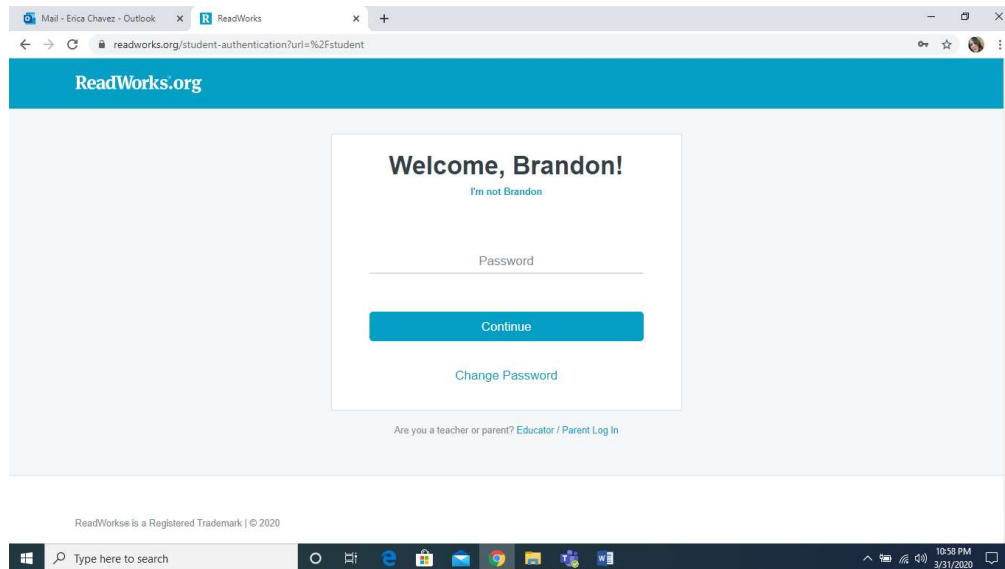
Mail - Erica Chavez - Outlook ×
ReadWorks ×
+

readworks.org/student-authentication?url=%2Fstudent

ReadWorks.org

Welcome, Brandon!

I'm not Brandon

Password

Continue

Change Password

Are you a teacher or parent? Educator / Parent Log In

ReadWorkse is a Registered Trademark | © 2020

Type here to search

10:58 PM
3/31/2020